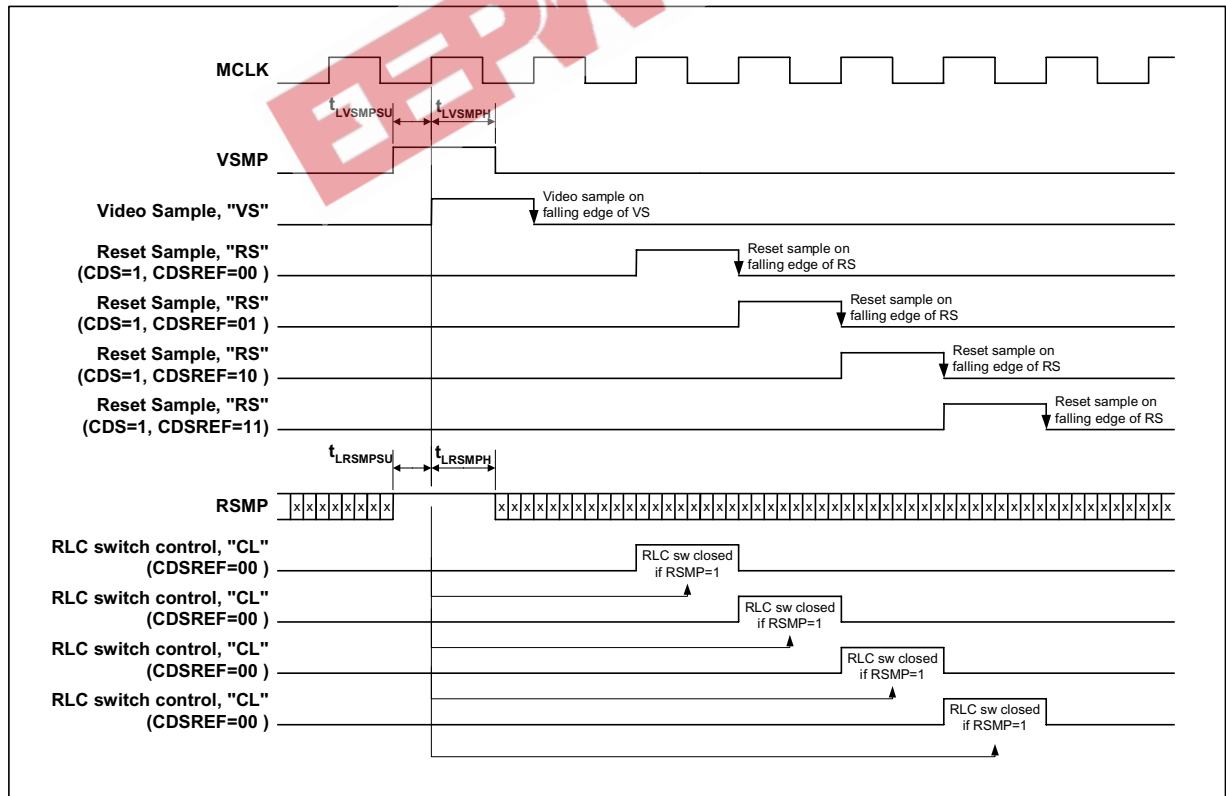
MCLK

$t_{LVSMPSU}$ $t_{LVSMPH}$

VSMP

Video Sample, "VS"

Video sample on falling edge of VS

Reset Sample, "RS" (CDS=1, CDSREF=00 )

Reset sample on falling edge of RS

Reset Sample, "RS" (CDS=1, CDSREF=01 )

Reset sample on falling edge of RS

Reset Sample, "RS" (CDS=1, CDSREF=10 )

Reset sample on falling edge of RS

Reset Sample, "RS" (CDS=1, CDSREF=11)

Reset sample on falling edge of RS

$t_{LRSMPSU}$ $t_{LRSMPH}$

RSMP

x x x x x x x x x x x x x x x x x x x x x x x x x x x x x x x x x x x x x x x x x x x x x x x x x x x x x x x x x x x x x x x x x x x x x x

RLC switch control, "CL" (CDSREF=00 )

RLC sw closed if RSMP=1

RLC switch control, "CL" (CDSREF=00 )

RLC sw closed if RSMP=1

RLC switch control, "CL" (CDSREF=00 )

RLC sw closed if RSMP=1

RLC switch control, "CL" (CDSREF=00 )

RLC sw closed if RSMP=1